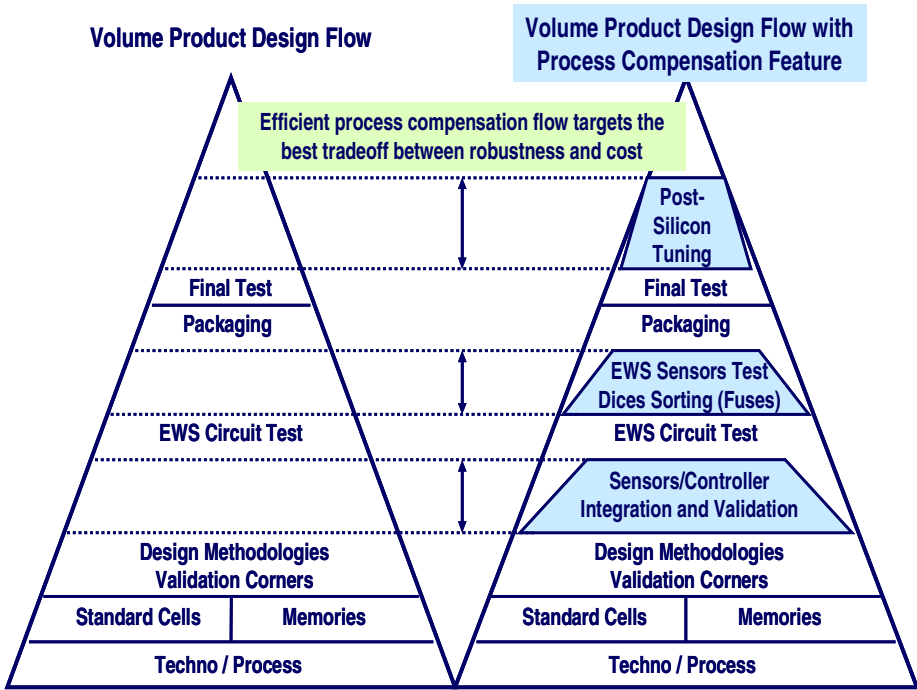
Volume Product Design Flow

Volume Product Design Flow with Process Compensation Feature

Efficient process compensation flow targets the best tradeoff between robustness and cost

Final Test
Packaging
EWS Circuit Test
Design Methodologies Validation Corners
Standard Cells
Memories
Techno / Process

Post-Silicon Tuning
Final Test
Packaging
EWS Sensors Test Dices Sorting (Fuses)
EWS Circuit Test
Sensors/Controller Integration and Validation
Design Methodologies Validation Corners
Standard Cells
Memories
Techno / Process